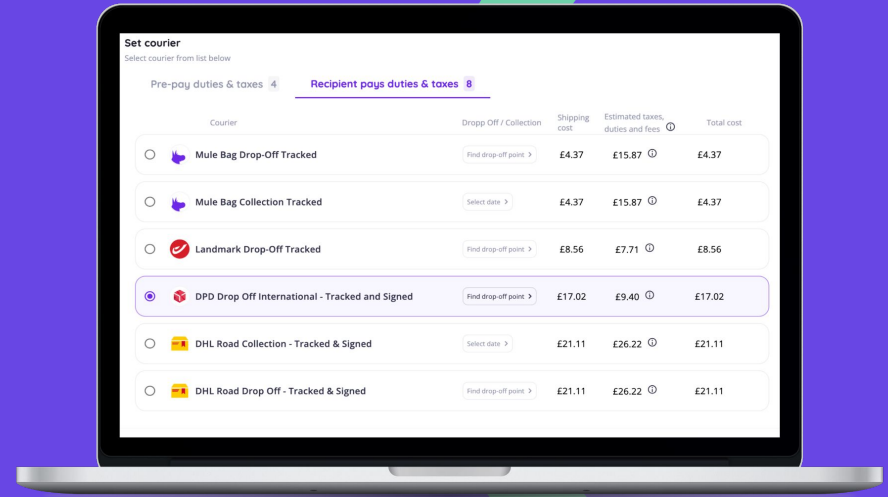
Set courier
Select courier from list below

Pre-pay duties & taxes 4
Recipient pays duties & taxes 8

| | Courier | Dropp Off / Collection | Shipping cost | Estimated taxes, duties and fees ⓘ | Total cost |
|---|---|---|---|---|---|
| ○ | Mule Bag Drop-Off Tracked | Find drop-off point > | £4.37 | £15.87 ⓘ | £4.37 |
| ○ | Mule Bag Collection Tracked | Select date > | £4.37 | £15.87 ⓘ | £4.37 |
| ○ | Landmark Drop-Off Tracked | Find drop-off point > | £8.56 | £7.71 ⓘ | £8.56 |
| ◉ | DPD Drop Off International - Tracked and Signed | Find drop-off point > | £17.02 | £9.40 ⓘ | £17.02 |
| ○ | DHL Road Collection - Tracked & Signed | Select date > | £21.11 | £26.22 ⓘ | £21.11 |
| ○ | DHL Road Drop Off - Tracked & Signed | Find drop-off point > | £21.11 | £26.22 ⓘ | £21.11 |